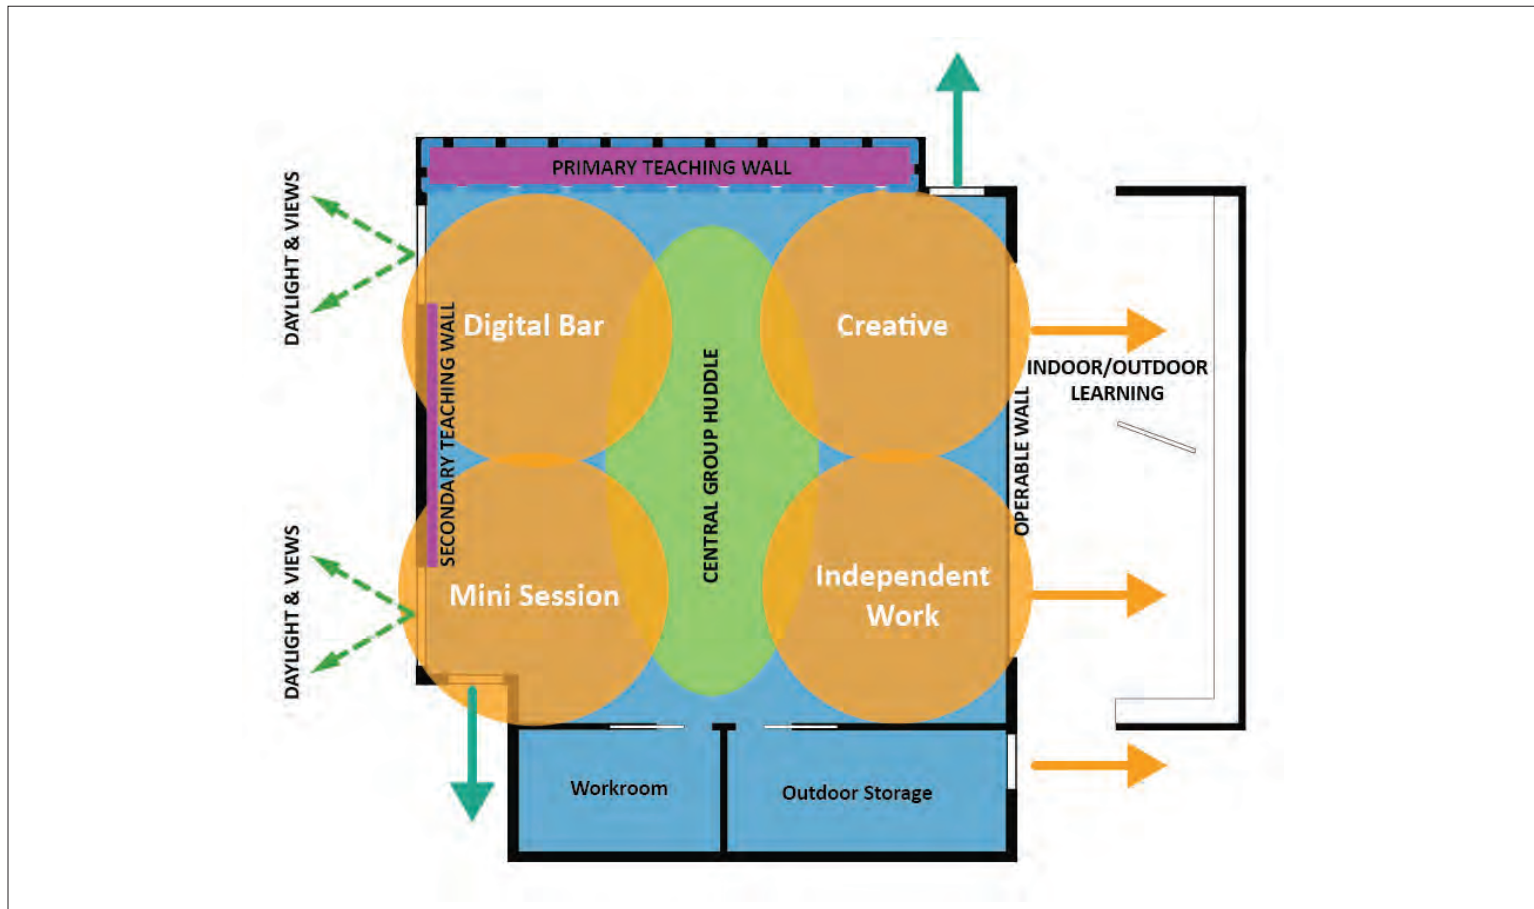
PRIMARY TEACHING WALL

DAYLIGHT & VIEWS

SECONDARY TEACHING WALL

Digital Bar

CENTRAL GROUP HUDDLE

Creative

INDOOR/OUTDOOR LEARNING

OPERABLE WALL

DAYLIGHT & VIEWS

Mini Session

Independent Work

Workroom

Outdoor Storage